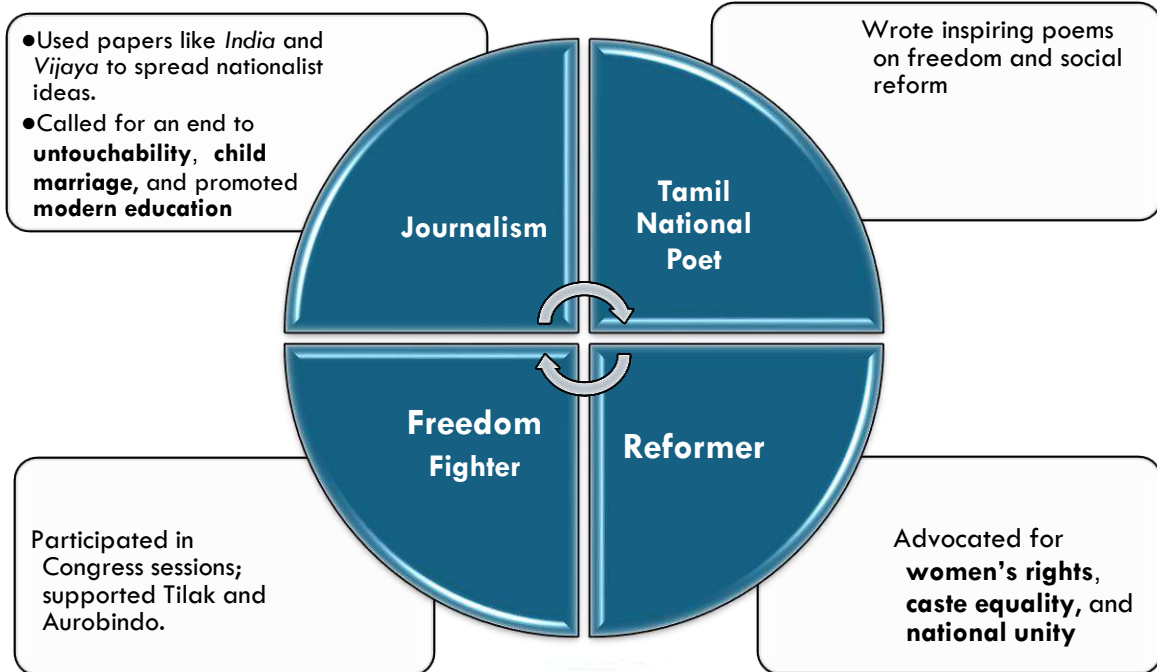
●Used papers like *India* and *Vijaya* to spread nationalist ideas.
●Called for an end to **untouchability**, **child marriage,** and promoted **modern education**

Wrote inspiring poems on freedom and social reform

Journalism

Tamil National Poet

Freedom Fighter

Reformer

Participated in Congress sessions; supported Tilak and Aurobindo.

Advocated for **women's rights**, **caste equality,** and **national unity**